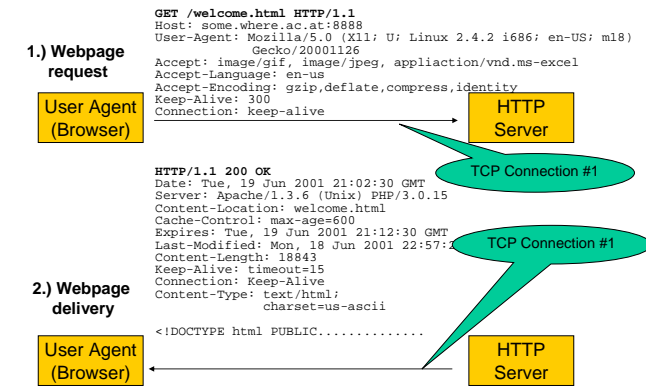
1.) Webpage request

GET /welcome.html HTTP/1.1
Host: some.where.ac.at:8888
User-Agent: Mozilla/5.0 (X11; U; Linux 2.4.2 i686; en-US; m18) Gecko/20001126
Accept: image/gif, image/jpeg, appliaction/vnd.ms-excel
Accept-Language: en-us
Accept-Encoding: gzip,deflate,compress,identity
Keep-Alive: 300
Connection: keep-alive

User Agent (Browser)

HTTP Server

TCP Connection #1

HTTP/1.1 200 OK
Date: Tue, 19 Jun 2001 21:02:30 GMT
Server: Apache/1.3.6 (Unix) PHP/3.0.15
Content-Location: welcome.html
Cache-Control: max-age=600
Expires: Tue, 19 Jun 2001 21:12:30 GMT
Last-Modified: Mon, 18 Jun 2001 22:57:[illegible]
Content-Length: 18843
Keep-Alive: timeout=15
Connection: Keep-Alive
Content-Type: text/html; charset=us-ascii

<!DOCTYPE html PUBLIC.............

TCP Connection #1

2.) Webpage delivery

User Agent (Browser)

HTTP Server